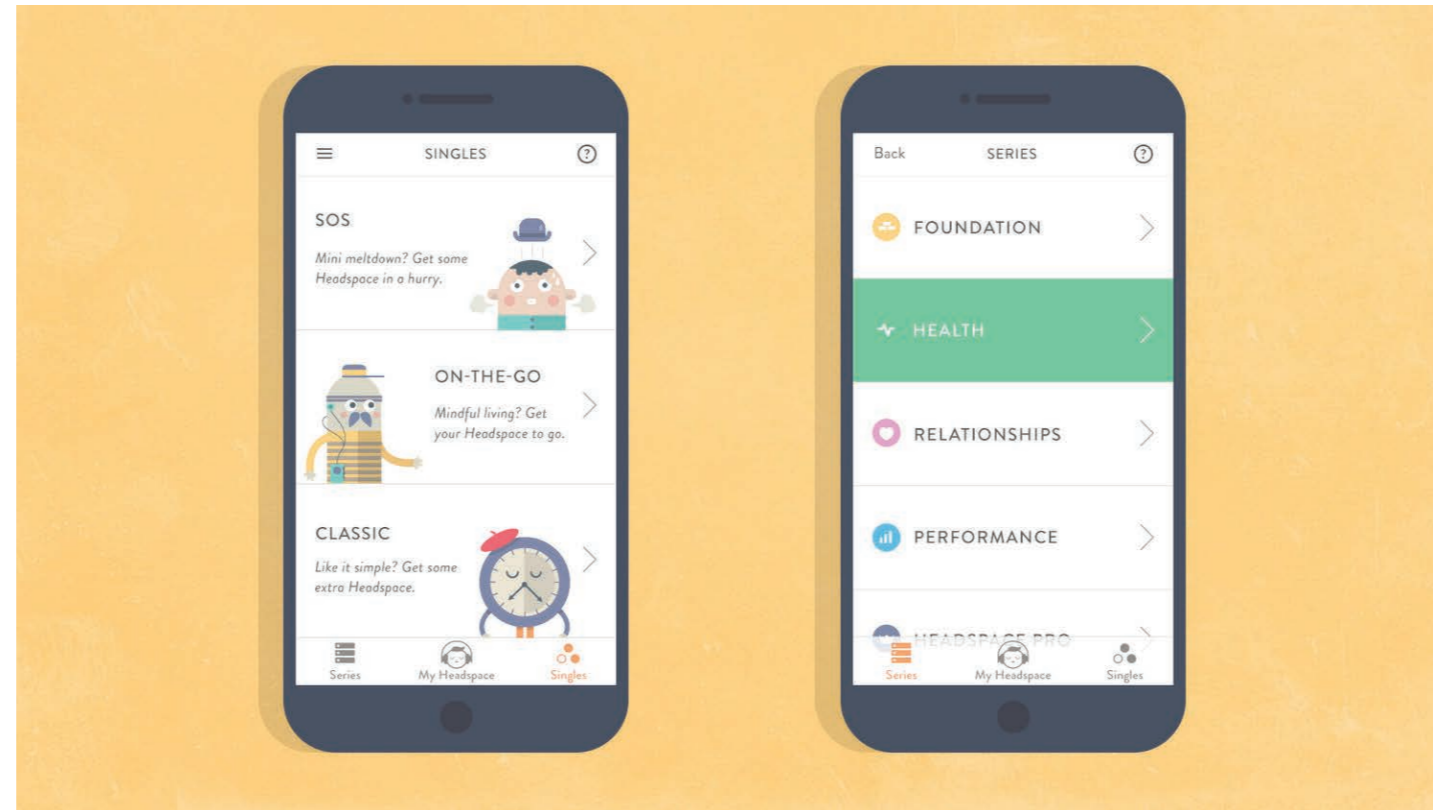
SINGLES

SOS

Mini meltdown? Get some Headspace in a hurry.

ON-THE-GO

Mindful living? Get your Headspace to go.

CLASSIC

Like it simple? Get some extra Headspace.

Series
My Headspace
Singles

Back
SERIES

FOUNDATION

HEALTH

RELATIONSHIPS

PERFORMANCE

HEADSPACE PRO

Series
My Headspace
Singles